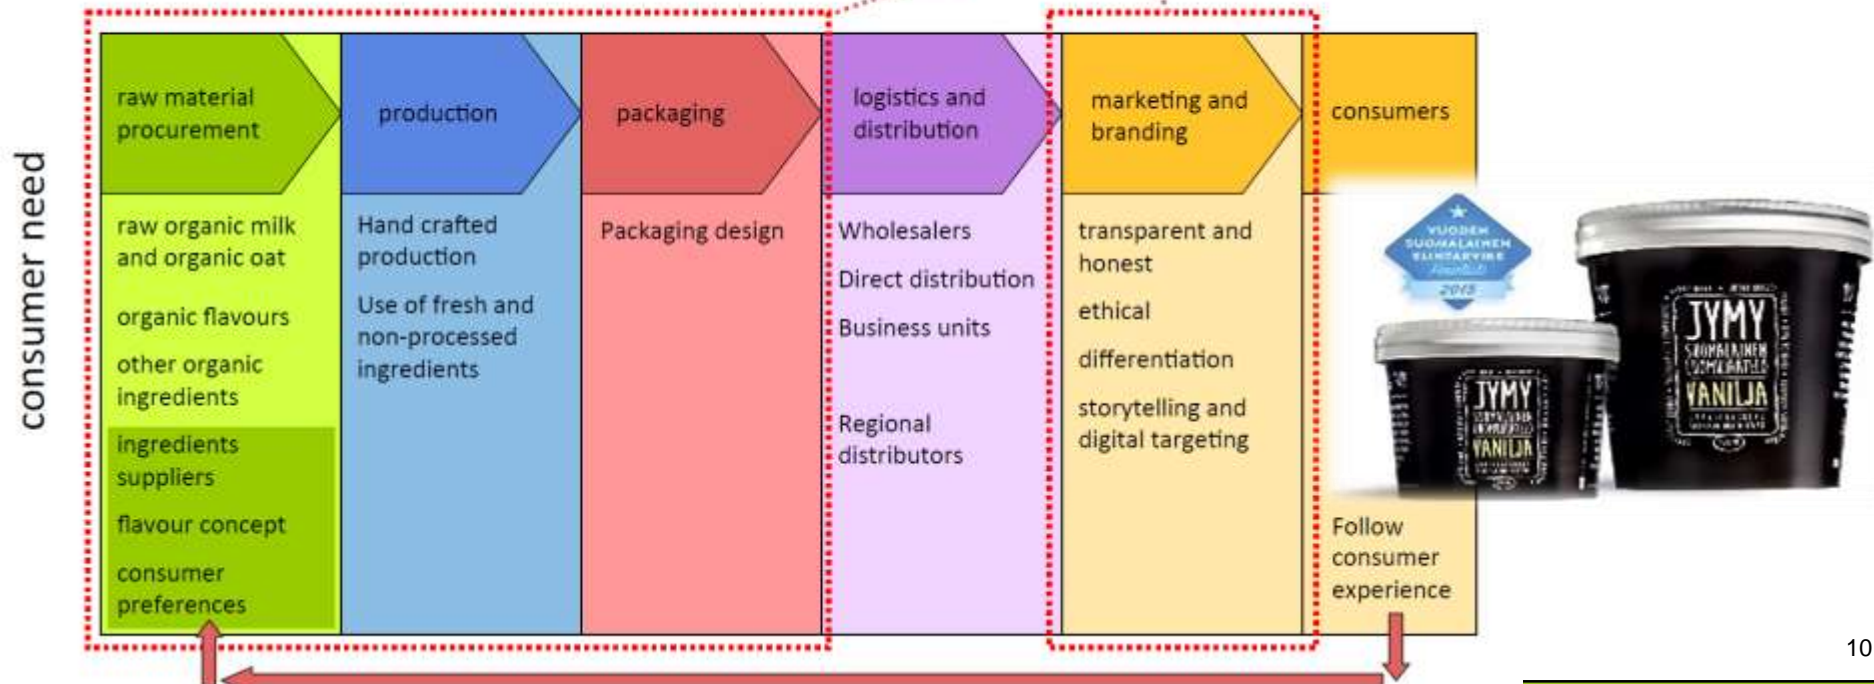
consumer need

raw material procurement

raw organic milk and organic oat

organic flavours

other organic ingredients

ingredients suppliers

flavour concept

consumer preferences

production

Hand crafted production

Use of fresh and non-processed ingredients

packaging

Packaging design

logistics and distribution

Wholesalers

Direct distribution

Business units

Regional distributors

marketing and branding

transparent and honest

ethical

differentiation

storytelling and digital targeting

consumers

VUODEN SUOMALAINEN ELINTARVIKE 2015

JYMY VANILJA

JYMY VANILJA

Follow consumer experience

10